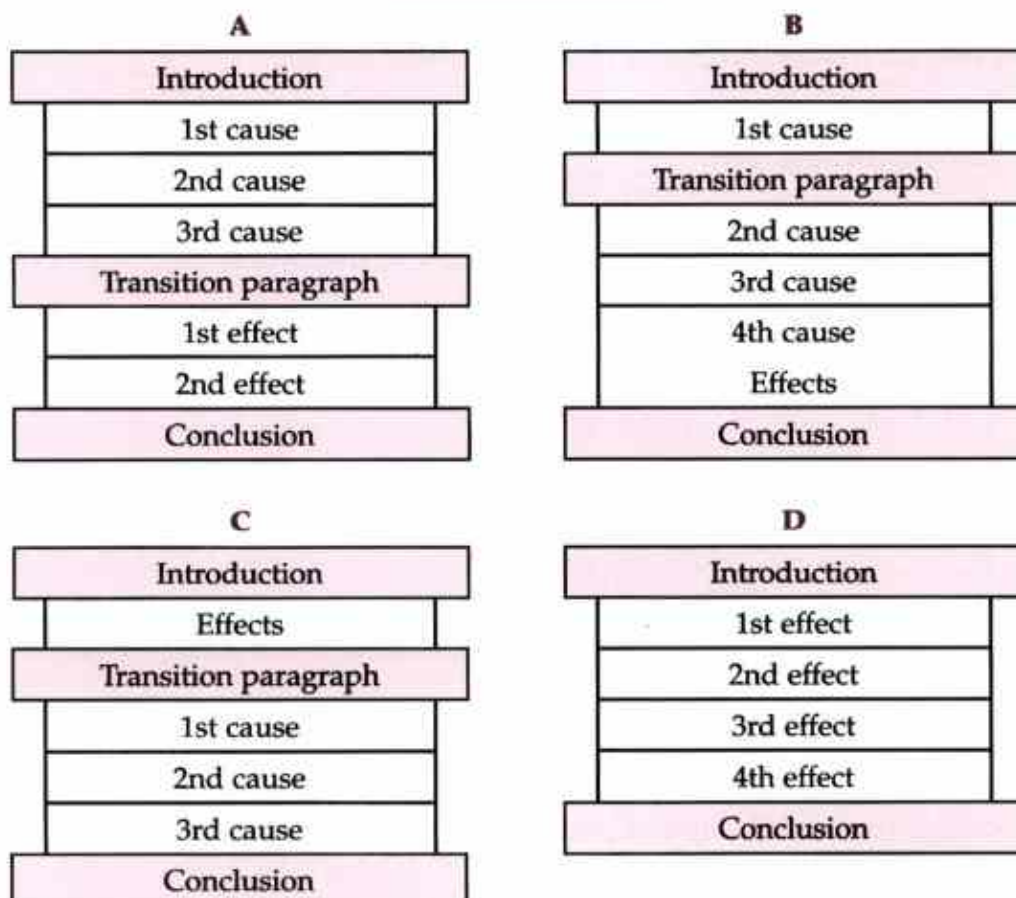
A

Introduction
1st cause
2nd cause
3rd cause
Transition paragraph
1st effect
2nd effect
Conclusion

B

Introduction
1st cause
Transition paragraph
2nd cause
3rd cause
4th cause
Effects
Conclusion

C

Introduction
Effects
Transition paragraph
1st cause
2nd cause
3rd cause
Conclusion

D

Introduction
1st effect
2nd effect
3rd effect
4th effect
Conclusion